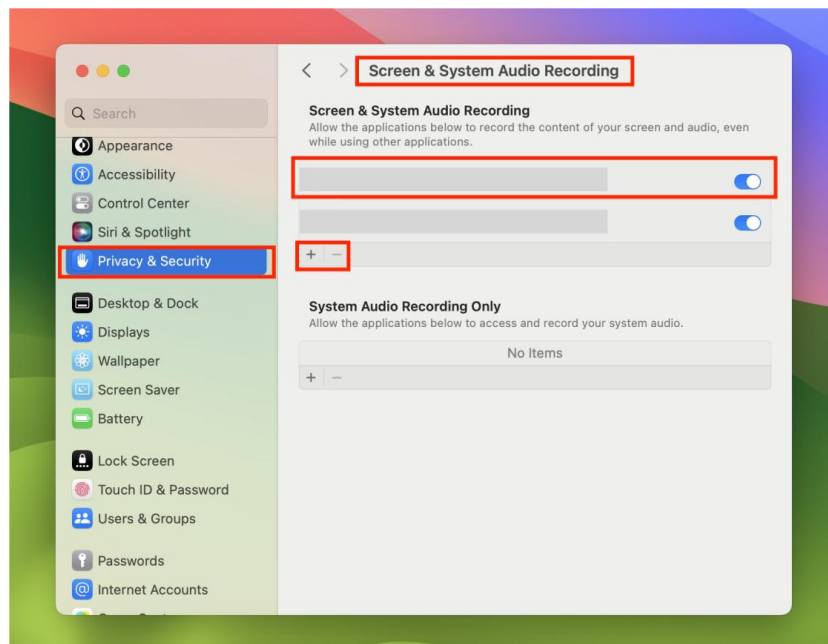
Search

Appearance
Accessibility
Control Center
Siri & Spotlight
Privacy & Security

Desktop & Dock
Displays
Wallpaper
Screen Saver
Battery

Lock Screen
Touch ID & Password
Users & Groups

Passwords
Internet Accounts

Screen & System Audio Recording

Screen & System Audio Recording
Allow the applications below to record the content of your screen and audio, even while using other applications.

+ −

System Audio Recording Only
Allow the applications below to access and record your system audio.

No Items

+ −